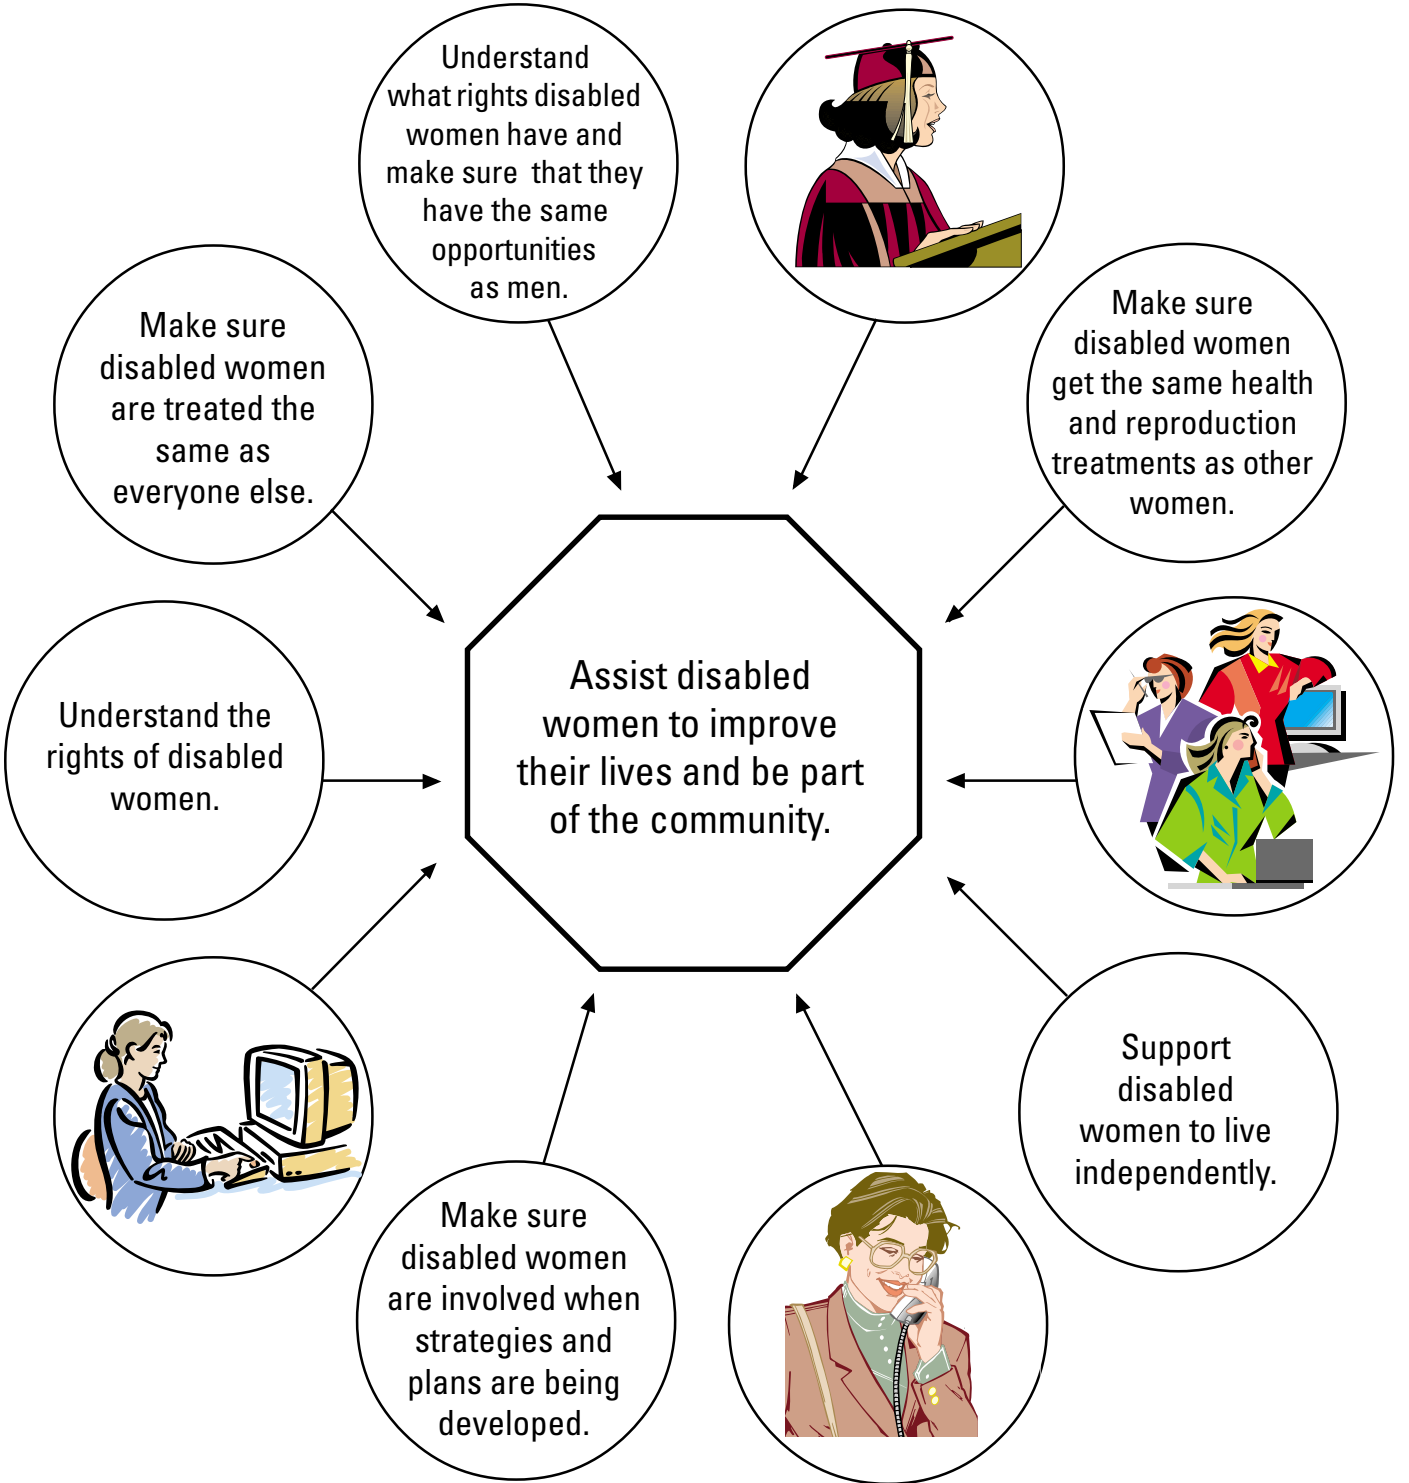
Understand what rights disabled women have and make sure that they have the same opportunities as men.

Make sure disabled women get the same health and reproduction treatments as other women.

Make sure disabled women are treated the same as everyone else.

Assist disabled women to improve their lives and be part of the community.

Understand the rights of disabled women.

Support disabled women to live independently.

Make sure disabled women are involved when strategies and plans are being developed.